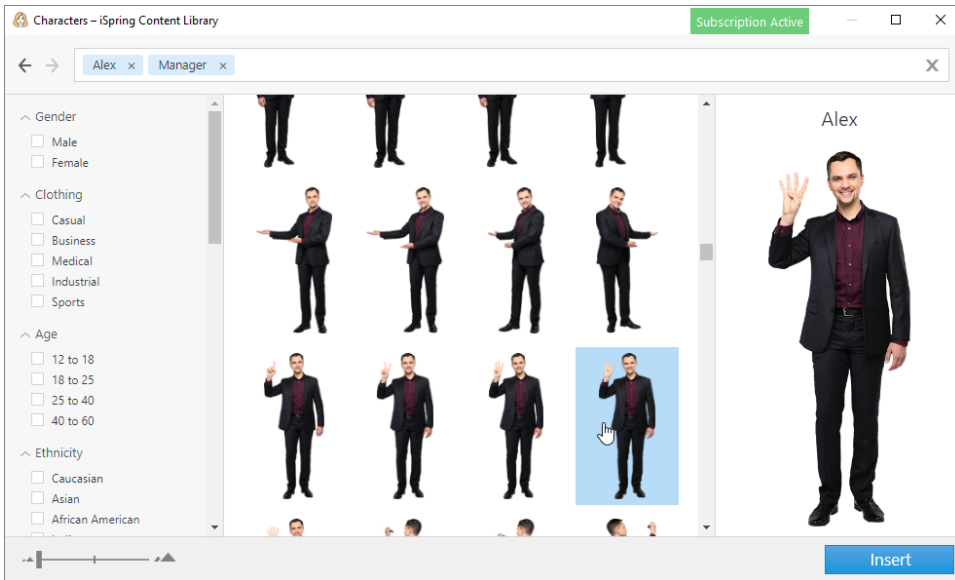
Characters – iSpring Content Library

Subscription Active

Alex ×
Manager ×

Gender
Male
Female

Clothing
Casual
Business
Medical
Industrial
Sports

Age
12 to 18
18 to 25
25 to 40
40 to 60

Ethnicity
Caucasian
Asian
African American

Alex

Insert